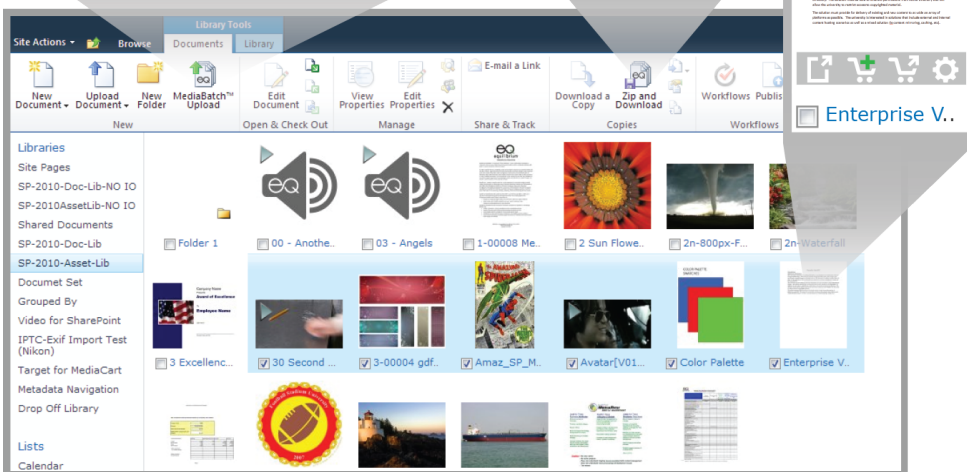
Library Tools
Site Actions
Browse
Documents
Library

New Document
Upload Document
New Folder
MediaBatch™ Upload
New

Edit Document
Open & Check Out

View Properties
Edit Properties
Manage

E-mail a Link
Share & Track

Download a Copy
Zip and Download
Copies

Workflows
Publis
Workflows

Enterprise V..

Libraries
Site Pages
SP-2010-Doc-Lib-NO IO
SP-2010AssetLib-NO IO
Shared Documents
SP-2010-Doc-Lib
SP-2010-Asset-Lib
Documet Set
Grouped By
Video for SharePoint
IPTC-Exif Import Test (Nikon)
Target for MediaCart
Metadata Navigation
Drop Off Library

Lists
Calendar

Folder 1
00 - Anothe..
03 - Angels
1-00008 Me..
2 Sun Flowe..
2n-800px-F..
2n-Waterfall

3 Excellenc..
30 Second ..
3-00004 gdf..
Amaz_SP_M..
Avatar[V01..
Color Palette
Enterprise V..

eQ
equilibrium

Company Name
Award of Excellence
Employee Name

COLOR PALETTE